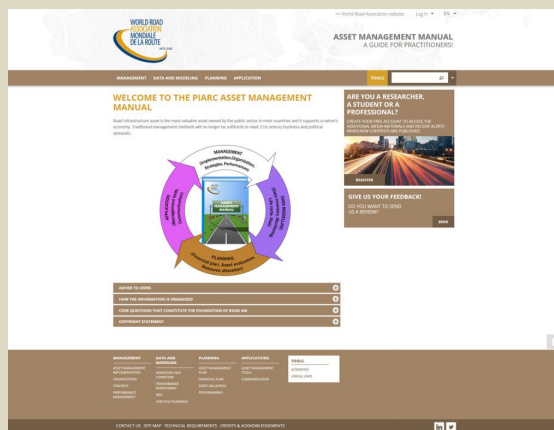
WORLD ROAD ASSOCIATION MONDIALE DE LA ROUTE

>> World Road Association website   Log in   EN

ASSET MANAGEMENT MANUAL
A GUIDE FOR PRACTITIONERS

MANAGEMENT   DATA AND MODELING   PLANNING   APPLICATION   TOOLS

WELCOME TO THE PIARC ASSET MANAGEMENT MANUAL

Road infrastructure asset is the most valuable asset owned by the public sector in most countries and it supports a nation's economy. Traditional management methods will no longer be sufficient to meet 21st century business and political demands.

MANAGEMENT (Implementation, Organization, Strategy, Performance)

DATA AND MODELING

ASSET MANAGEMENT MANUAL

APPLICATION

PLANNING (Financial plan, Asset evaluation, Resource allocation)

ADVICE TO USERS

HOW THE INFORMATION IS ORGANIZED?

CORE QUESTIONS THAT CONSTITUTE THE FOUNDATION OF ROAD AM

COPYRIGHT STATEMENT

ARE YOU A RESEARCHER, A STUDENT OR A PROFESSIONAL?

CREATE YOUR FREE ACCOUNT TO ACCESS THE ADDITIONAL READING MATERIALS AND RECEIVE ALERTS WHEN NEW CONTENTS ARE PUBLISHED!

REGISTER

GIVE US YOUR FEEDBACK!

DO YOU WANT TO SEND US A REVIEW?

SEND

MANAGEMENT
ASSET MANAGEMENT IMPLEMENTATION
ORGANIZATION
STRATEGY
PERFORMANCE MANAGEMENT

DATA AND MODELING
INVENTORY AND CONDITION
PERFORMANCE MONITORING
RISK
LIFECYCLE PLANNING

PLANNING
ASSET MANAGEMENT PLAN
FINANCIAL PLAN
ASSET VALUATION
PROGRAMMING

APPLICATIONS
ASSET MANAGEMENT TOOLS
COMMUNICATION

TOOLS
GLOSSARY
USEFUL LINKS

CONTACT US   SITE MAP   TECHNICAL REQUIREMENTS   CREDITS & ACKNOWLEDGEMENTS